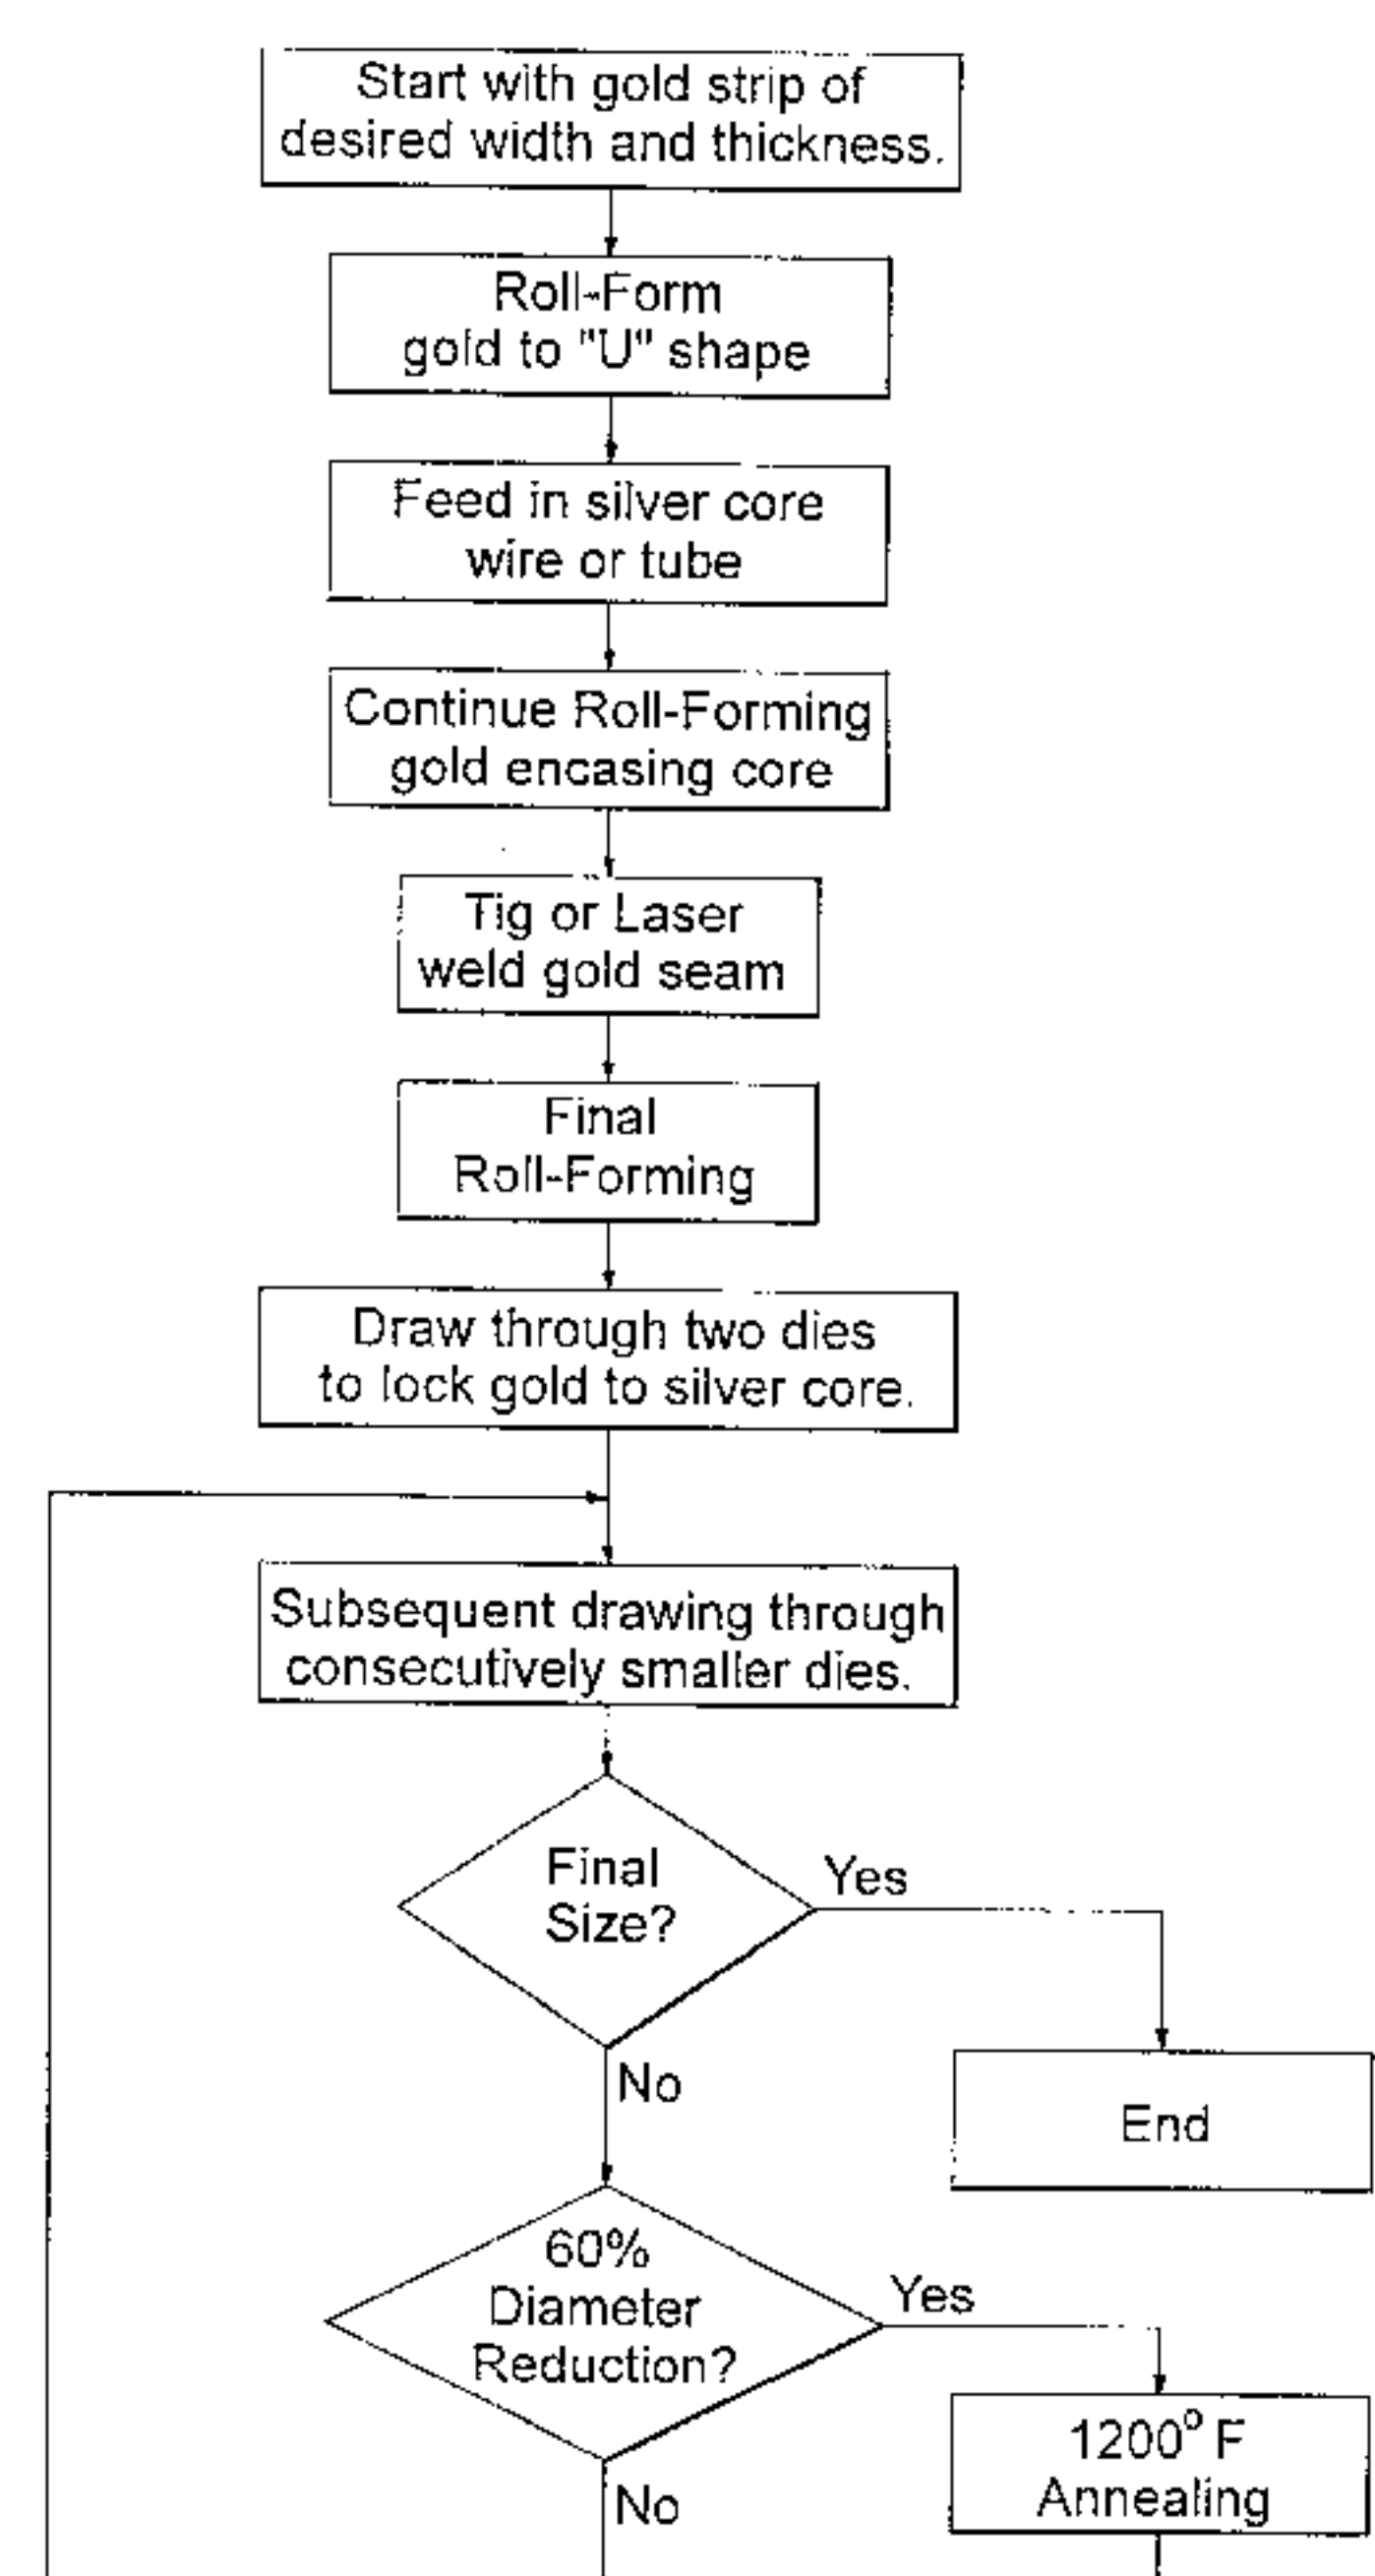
Start with gold strip of desired width and thickness.

Roll-Form gold to "U" shape

Feed in silver core wire or tube

Continue Roll-Forming gold encasing core

Tig or Laser weld gold seam

Final Roll-Forming

Draw through two dies to lock gold to silver core.

Subsequent drawing through consecutively smaller dies.

Final Size?

Yes

End

No

60% Diameter Reduction?

Yes

$1200^{o}$ F Annealing

No